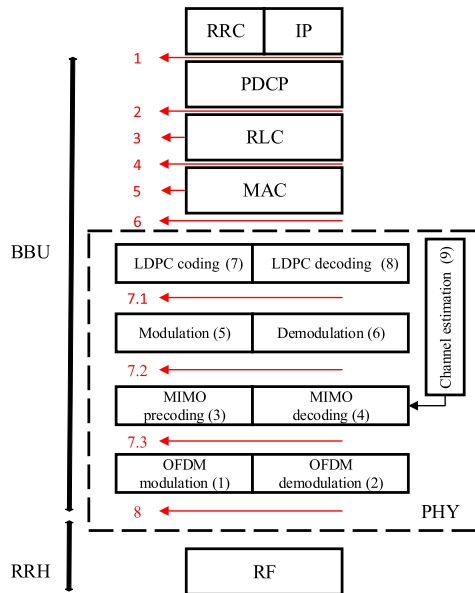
RRC IP

1

PDCP

2

3 RLC

4

5 MAC

6

BBU

LDPC coding (7) LDPC decoding (8)

Channel estimation (9)

7.1

Modulation (5) Demodulation (6)

7.2

MIMO precoding (3) MIMO decoding (4)

7.3

OFDM modulation (1) OFDM demodulation (2)

8

PHY

RRH

RF